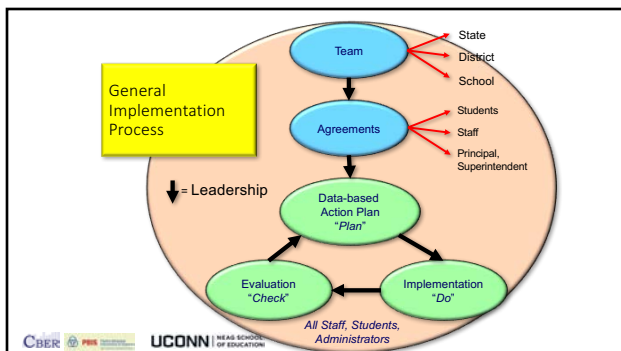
General Implementation Process

Team

State

District

School

Agreements

Students

Staff

Principal, Superintendent

= Leadership

Data-based Action Plan "Plan"

Evaluation "Check"

Implementation "Do"

All Staff, Students, Administrators

CBER PBIS UCONN NEAG SCHOOL OF EDUCATION